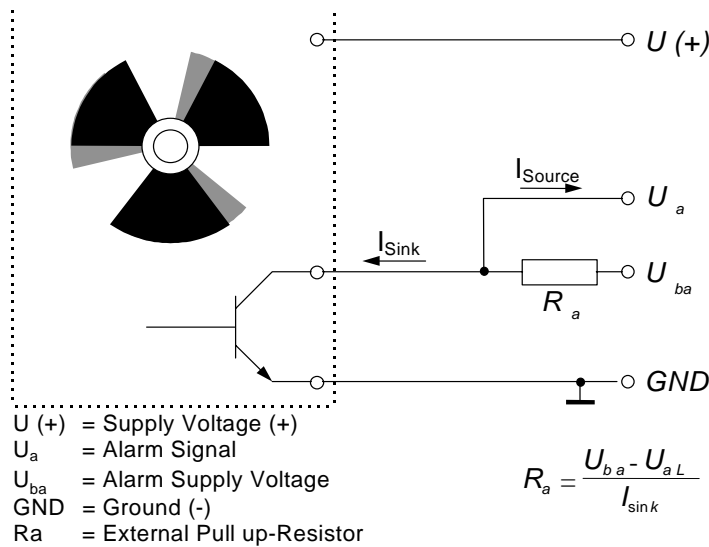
U (+)

$I_{Source}$

$U_a$

$I_{Sink}$

$U_{ba}$

$R_a$

GND

U (+) = Supply Voltage (+)
$U_a$ = Alarm Signal
$U_{ba}$ = Alarm Supply Voltage
GND = Ground (-)
Ra = External Pull up-Resistor

$R_a = \frac{U_{ba} - U_{aL}}{I_{sink}}$